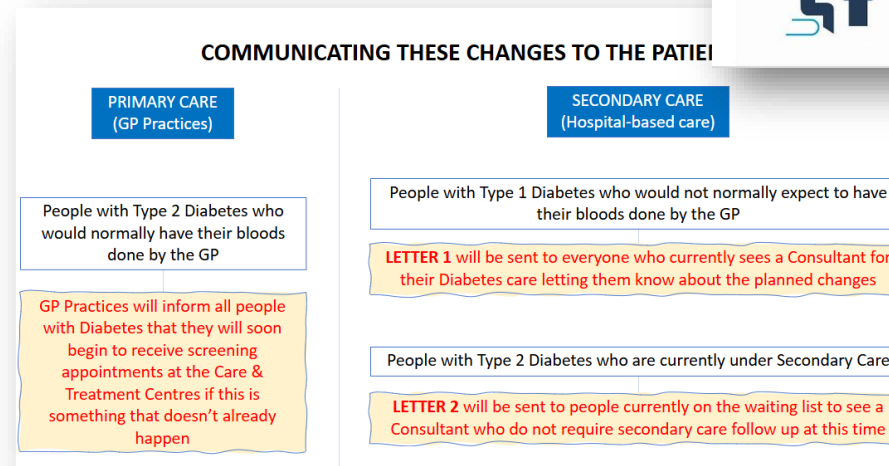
COMMUNICATING THESE CHANGES TO THE PATIE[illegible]

PRIMARY CARE
(GP Practices)

People with Type 2 Diabetes who would normally have their bloods done by the GP

GP Practices will inform all people with Diabetes that they will soon begin to receive screening appointments at the Care & Treatment Centres if this is something that doesn't already happen

SECONDARY CARE
(Hospital-based care)

People with Type 1 Diabetes who would not normally expect to have their bloods done by the GP

LETTER 1 will be sent to everyone who currently sees a Consultant for their Diabetes care letting them know about the planned changes

People with Type 2 Diabetes who are currently under Secondary Care

LETTER 2 will be sent to people currently on the waiting list to see a Consultant who do not require secondary care follow up at this time